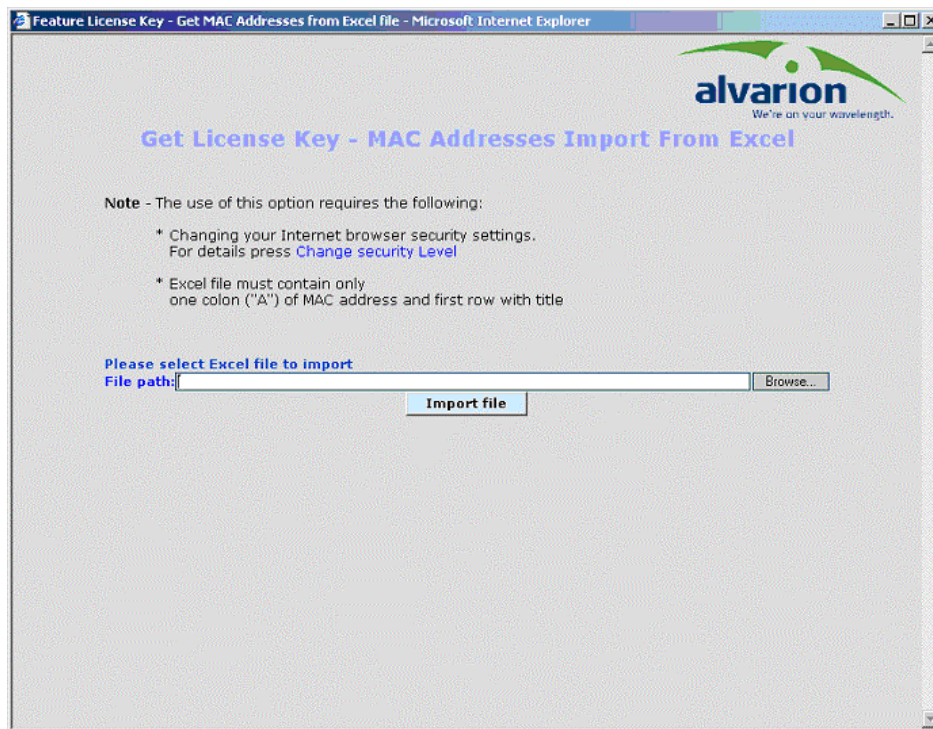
Feature License Key - Get MAC Addresses from Excel file - Microsoft Internet Explorer

alvarion
We're on your wavelength.

Get License Key - MAC Addresses Import From Excel

Note - The use of this option requires the following:

* Changing your Internet browser security settings. For details press Change security Level

* Excel file must contain only one colon ("A") of MAC address and first row with title

Please select Excel file to import
File path: Browse...
Import file